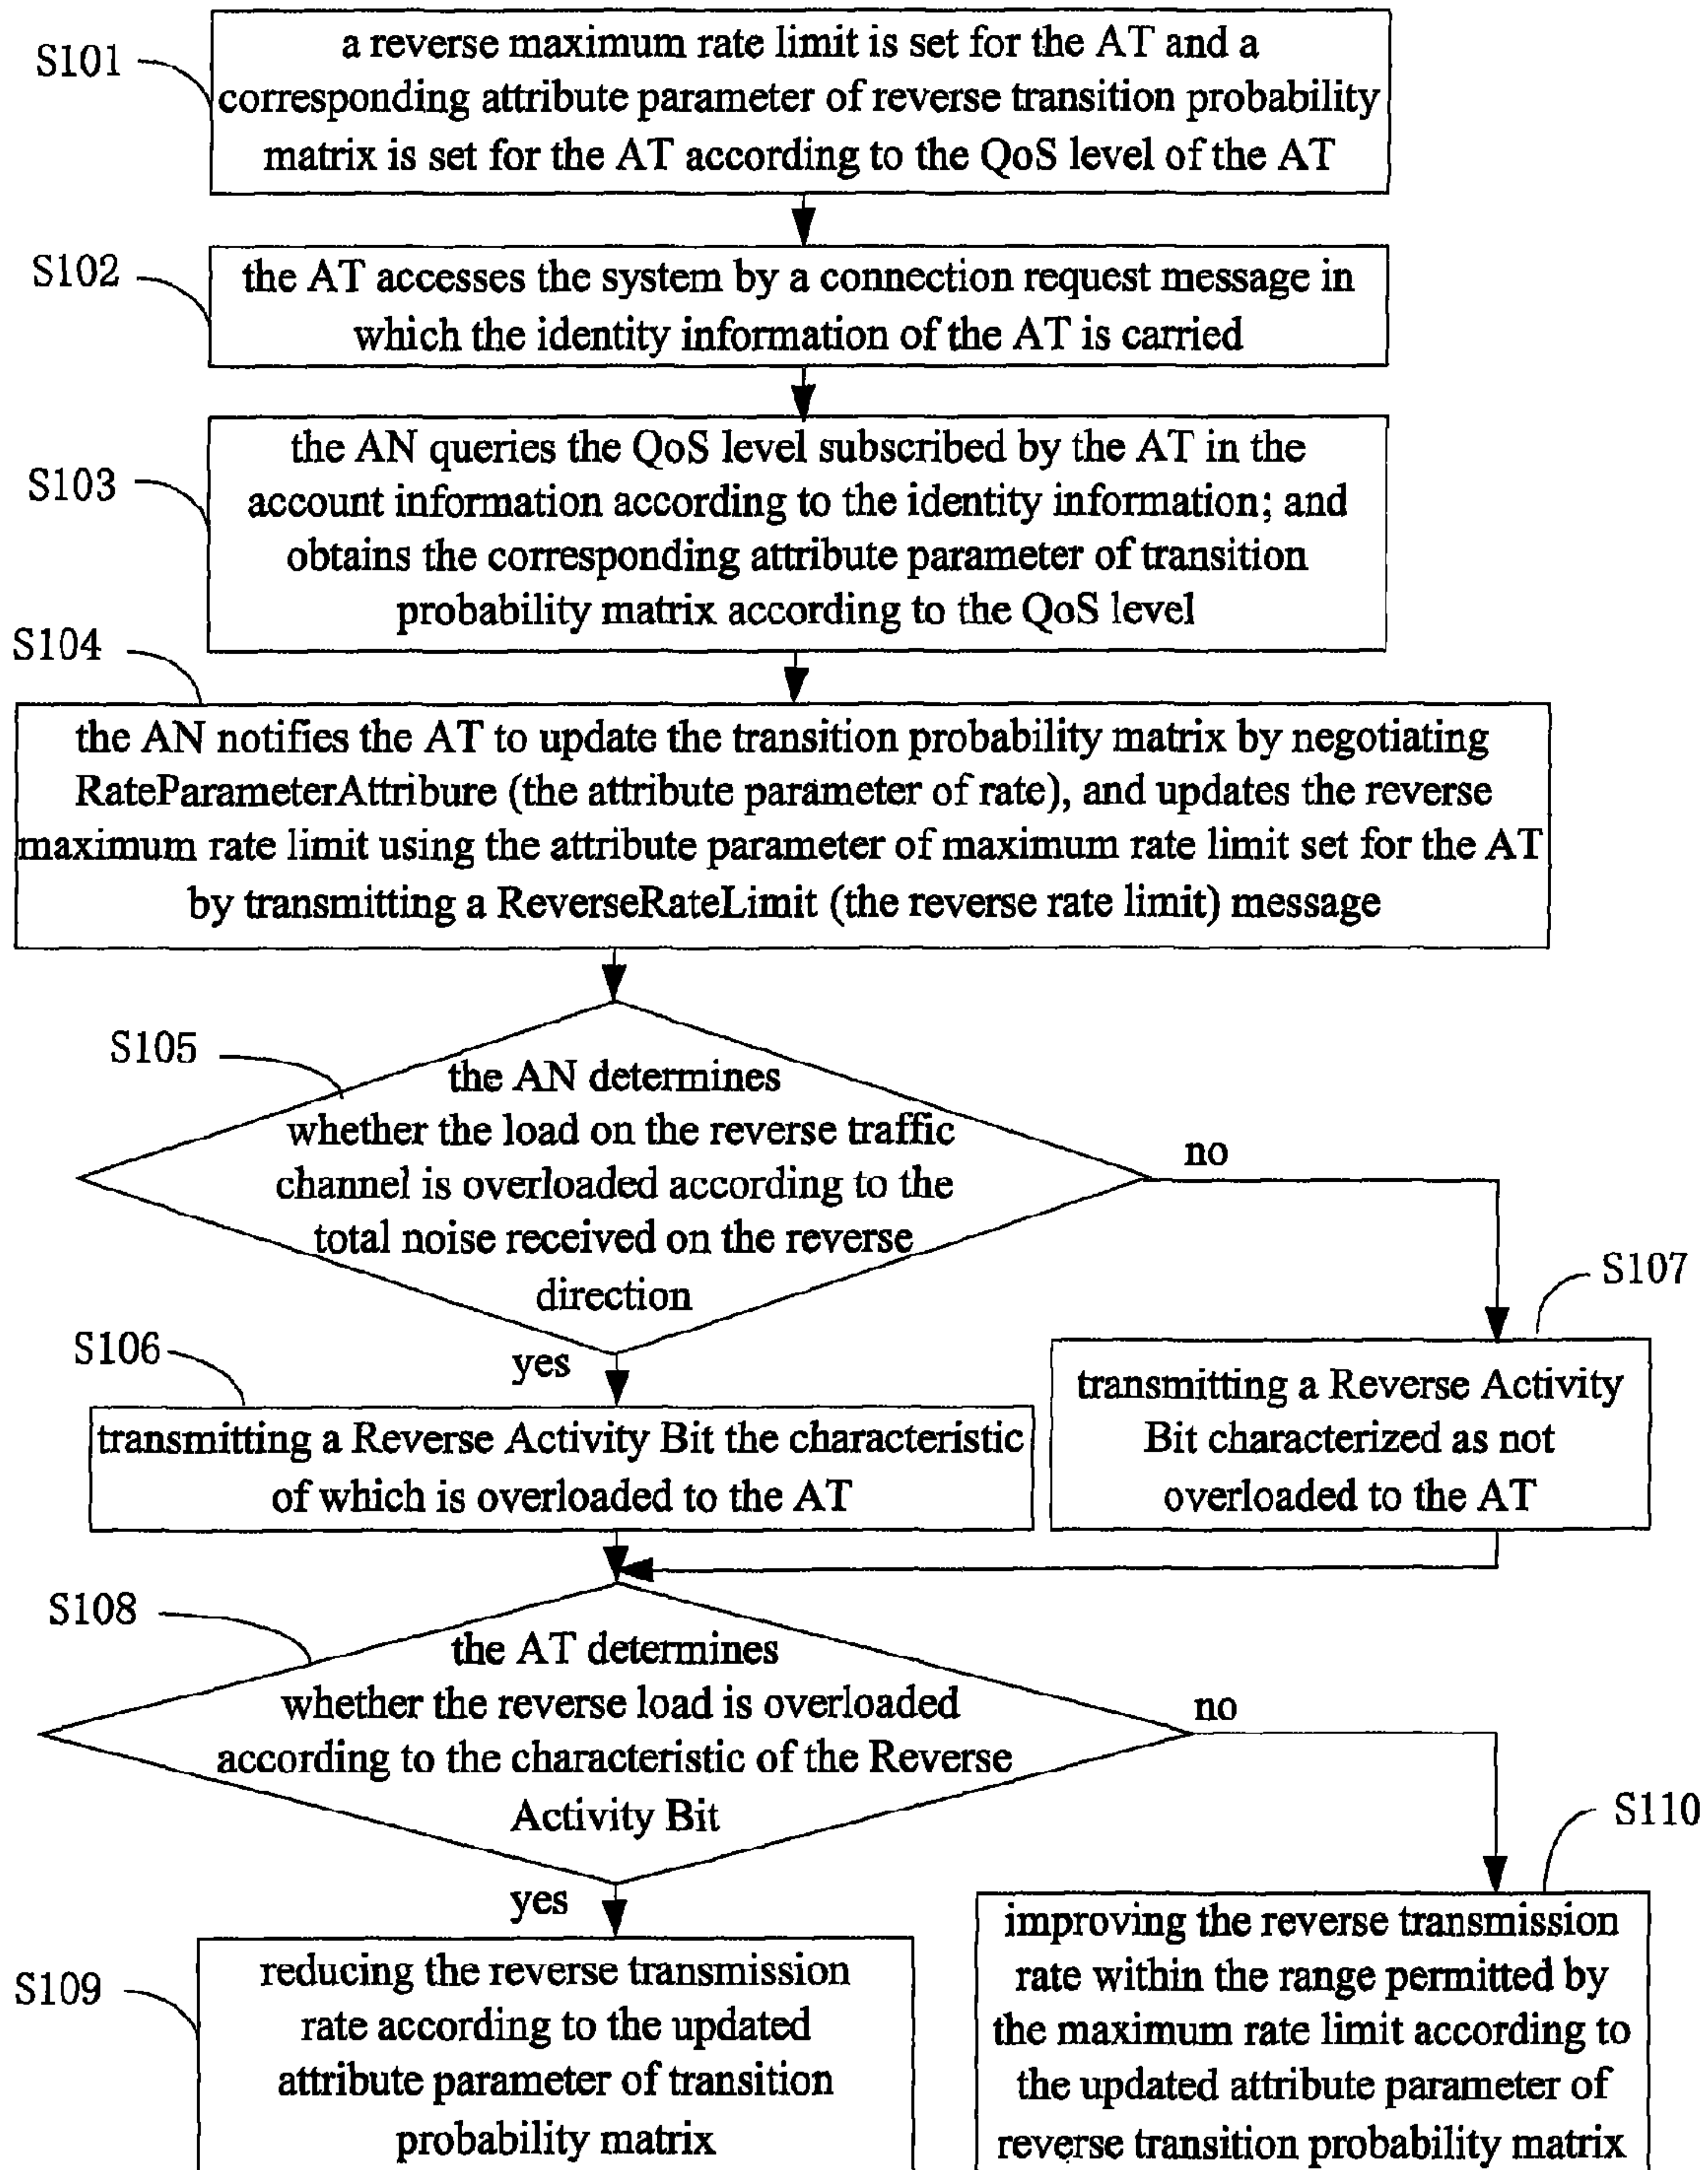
S101
a reverse maximum rate limit is set for the AT and a corresponding attribute parameter of reverse transition probability matrix is set for the AT according to the QoS level of the AT

S102
the AT accesses the system by a connection request message in which the identity information of the AT is carried

S103
the AN queries the QoS level subscribed by the AT in the account information according to the identity information; and obtains the corresponding attribute parameter of transition probability matrix according to the QoS level

S104
the AN notifies the AT to update the transition probability matrix by negotiating RateParameterAttribure (the attribute parameter of rate), and updates the reverse maximum rate limit using the attribute parameter of maximum rate limit set for the AT by transmitting a ReverseRateLimit (the reverse rate limit) message

S105
the AN determines whether the load on the reverse traffic channel is overloaded according to the total noise received on the reverse direction

no

S107

S106

yes

transmitting a Reverse Activity Bit the characteristic of which is overloaded to the AT

transmitting a Reverse Activity Bit characterized as not overloaded to the AT

S108
the AT determines whether the reverse load is overloaded according to the characteristic of the Reverse Activity Bit

no

S110

yes

S109
reducing the reverse transmission rate according to the updated attribute parameter of transition probability matrix

improving the reverse transmission rate within the range permitted by the maximum rate limit according to the updated attribute parameter of reverse transition probability matrix